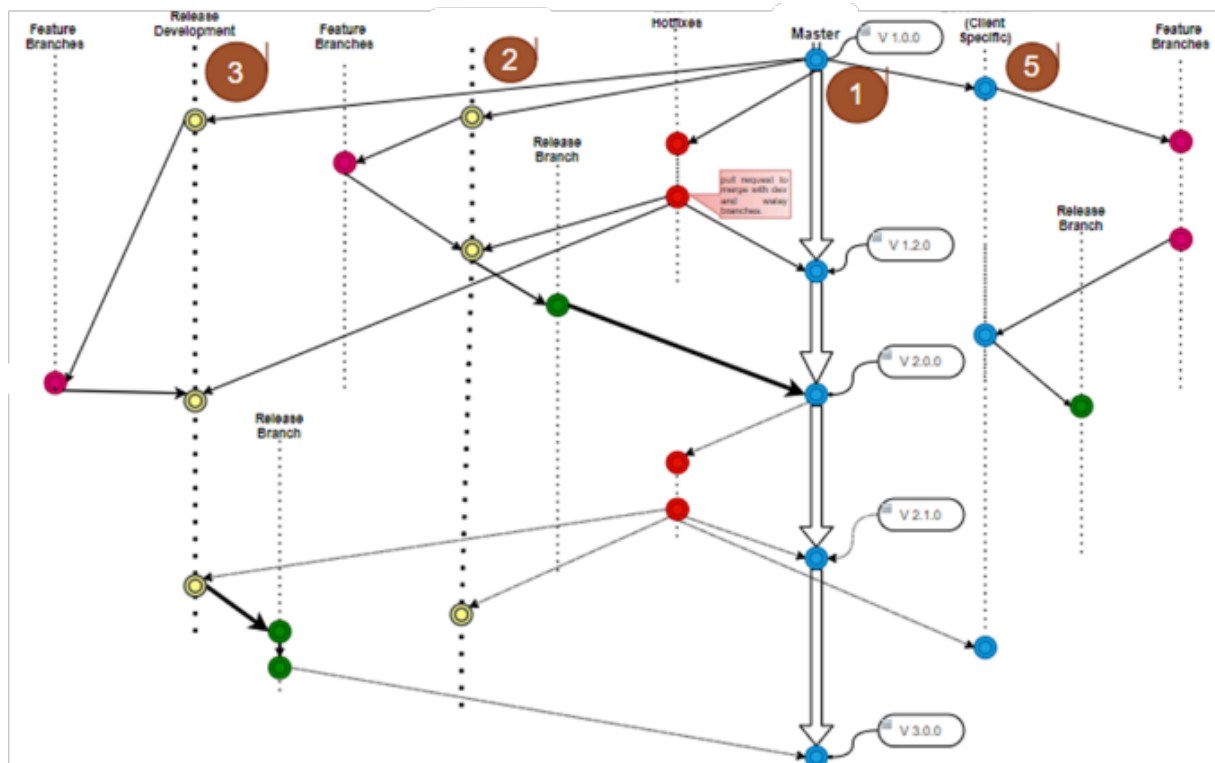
Feature Branches

Release Development

3

Feature Branches

2

Hotfixes

Master

V 1.0.0

(Client Specific)

5

Feature Branches

1

Release Branch

pull request to merge with dev and wstey branches.

V 1.2.0

Release Branch

V 2.0.0

Release Branch

V 2.1.0

V 3.0.0